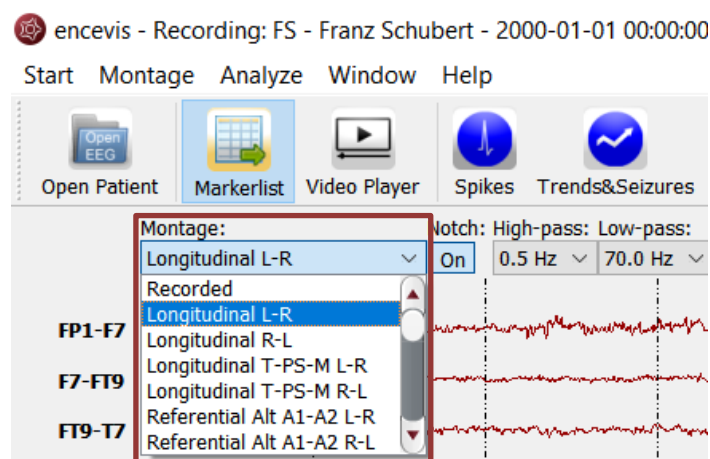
encevis - Recording: FS - Franz Schubert - 2000-01-01 00:00:00

Start Montage Analyze Window Help

Open EEG
Open Patient
Markerlist
Video Player
Spikes
Trends&Seizures

Montage:
Longitudinal L-R
Notch: High-pass: Low-pass:
On
0.5 Hz
70.0 Hz

Recorded
Longitudinal L-R
Longitudinal R-L
Longitudinal T-PS-M L-R
Longitudinal T-PS-M R-L
Referential Alt A1-A2 L-R
Referential Alt A1-A2 R-L

FP1-F7
F7-FT9
FT9-T7